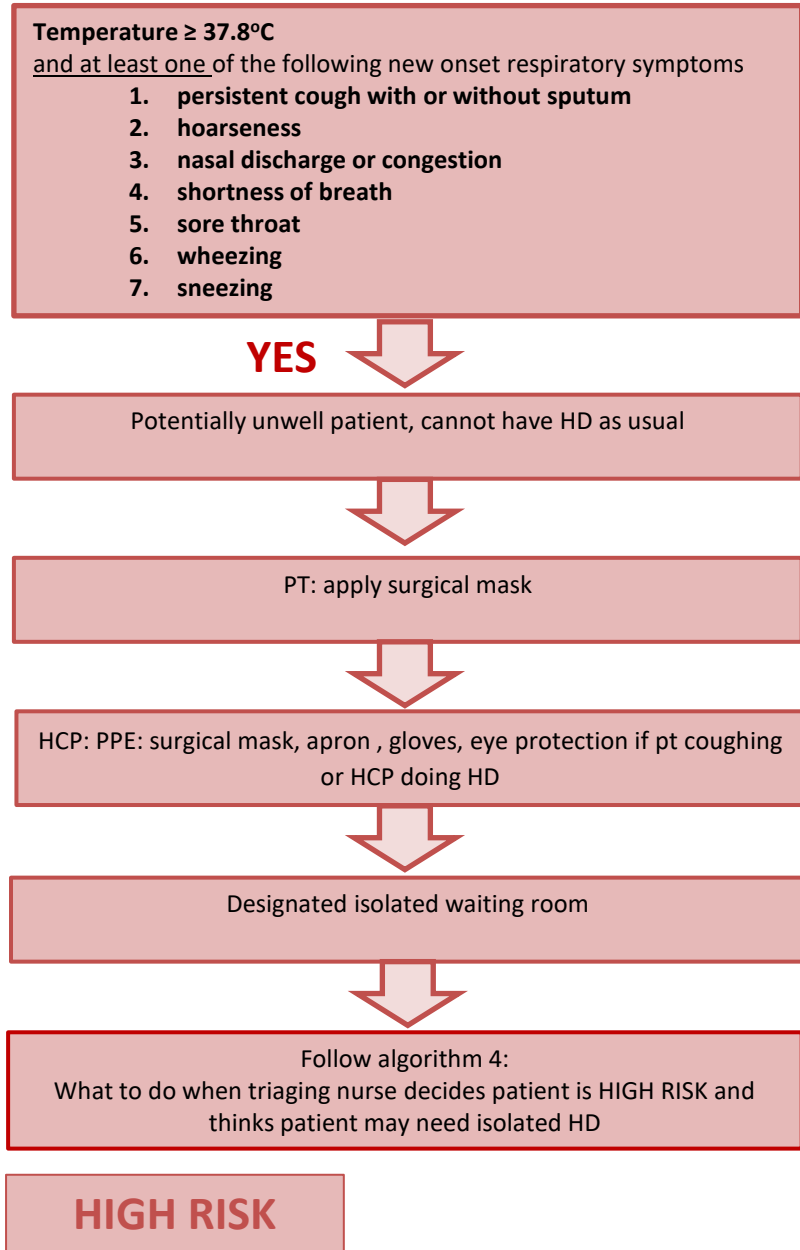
**Temperature ≥ 37.8$^o$C**
and at least one of the following new onset respiratory symptoms

1. **persistent cough with or without sputum**
2. **hoarseness**
3. **nasal discharge or congestion**
4. **shortness of breath**
5. **sore throat**
6. **wheezing**
7. **sneezing**

YES

Potentially unwell patient, cannot have HD as usual

PT: apply surgical mask

HCP: PPE: surgical mask, apron , gloves, eye protection if pt coughing or HCP doing HD

Designated isolated waiting room

Follow algorithm 4:
What to do when triaging nurse decides patient is HIGH RISK and thinks patient may need isolated HD

HIGH RISK